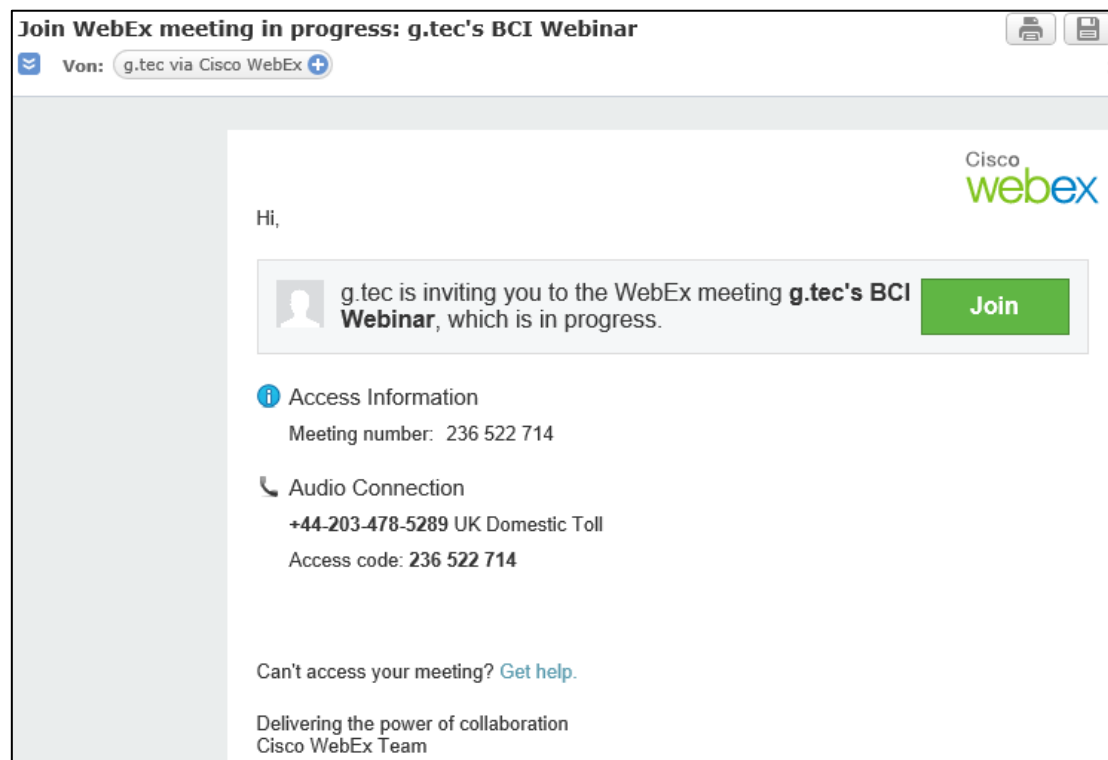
Join WebEx meeting in progress: g.tec's BCI Webinar

Von: g.tec via Cisco WebEx

Cisco webex

Hi,

g.tec is inviting you to the WebEx meeting **g.tec's BCI Webinar**, which is in progress.

Join

Access Information

Meeting number: 236 522 714

Audio Connection

**+44-203-478-5289** UK Domestic Toll

Access code: **236 522 714**

Can't access your meeting? Get help.

Delivering the power of collaboration
Cisco WebEx Team